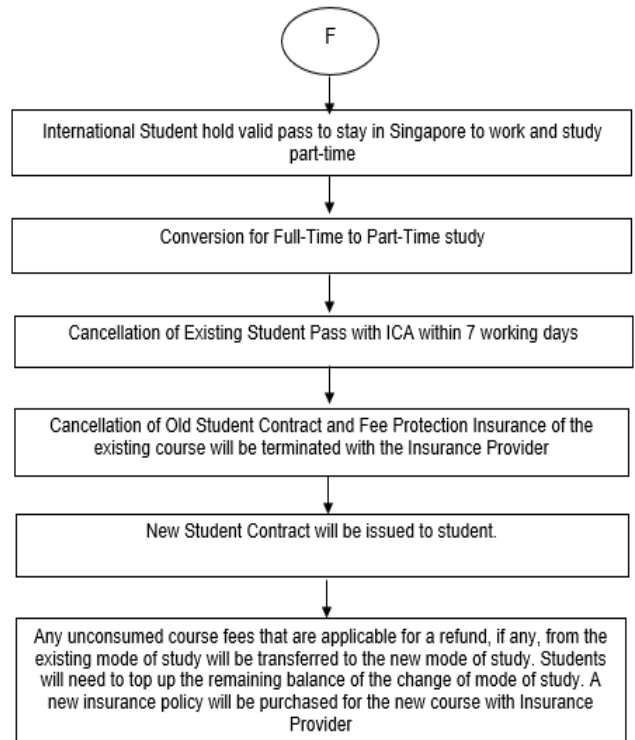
F

International Student hold valid pass to stay in Singapore to work and study part-time

Conversion for Full-Time to Part-Time study

Cancellation of Existing Student Pass with ICA within 7 working days

Cancellation of Old Student Contract and Fee Protection Insurance of the existing course will be terminated with the Insurance Provider

New Student Contract will be issued to student.

Any unconsumed course fees that are applicable for a refund, if any, from the existing mode of study will be transferred to the new mode of study. Students will need to top up the remaining balance of the change of mode of study. A new insurance policy will be purchased for the new course with Insurance Provider